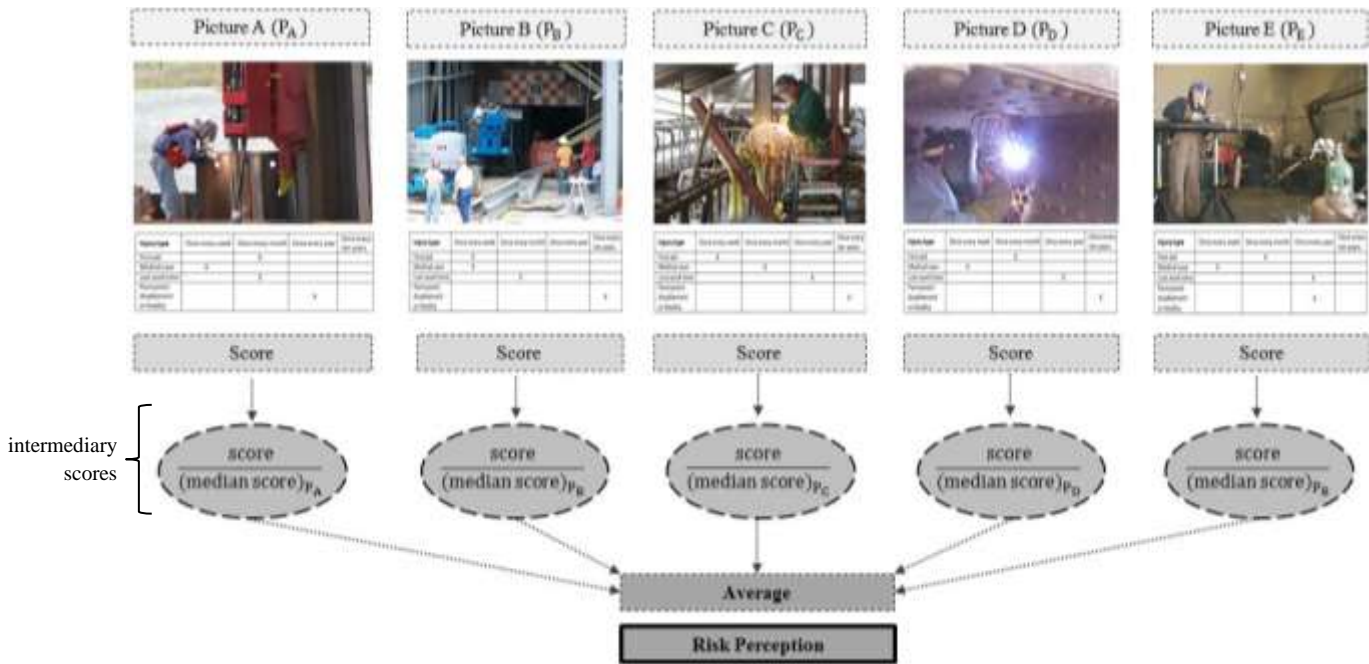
Picture A ($P_A$)

Picture B ($P_B$)

Picture C ($P_C$)

Picture D ($P_D$)

Picture E ($P_E$)

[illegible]

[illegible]

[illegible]

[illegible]

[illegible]

Score

Score

Score

Score

Score

intermediary scores

$\frac{\text{score}}{(\text{median score})_{P_A}}$

$\frac{\text{score}}{(\text{median score})_{P_B}}$

$\frac{\text{score}}{(\text{median score})_{P_C}}$

$\frac{\text{score}}{(\text{median score})_{P_D}}$

$\frac{\text{score}}{(\text{median score})_{P_E}}$

Average

Risk Perception